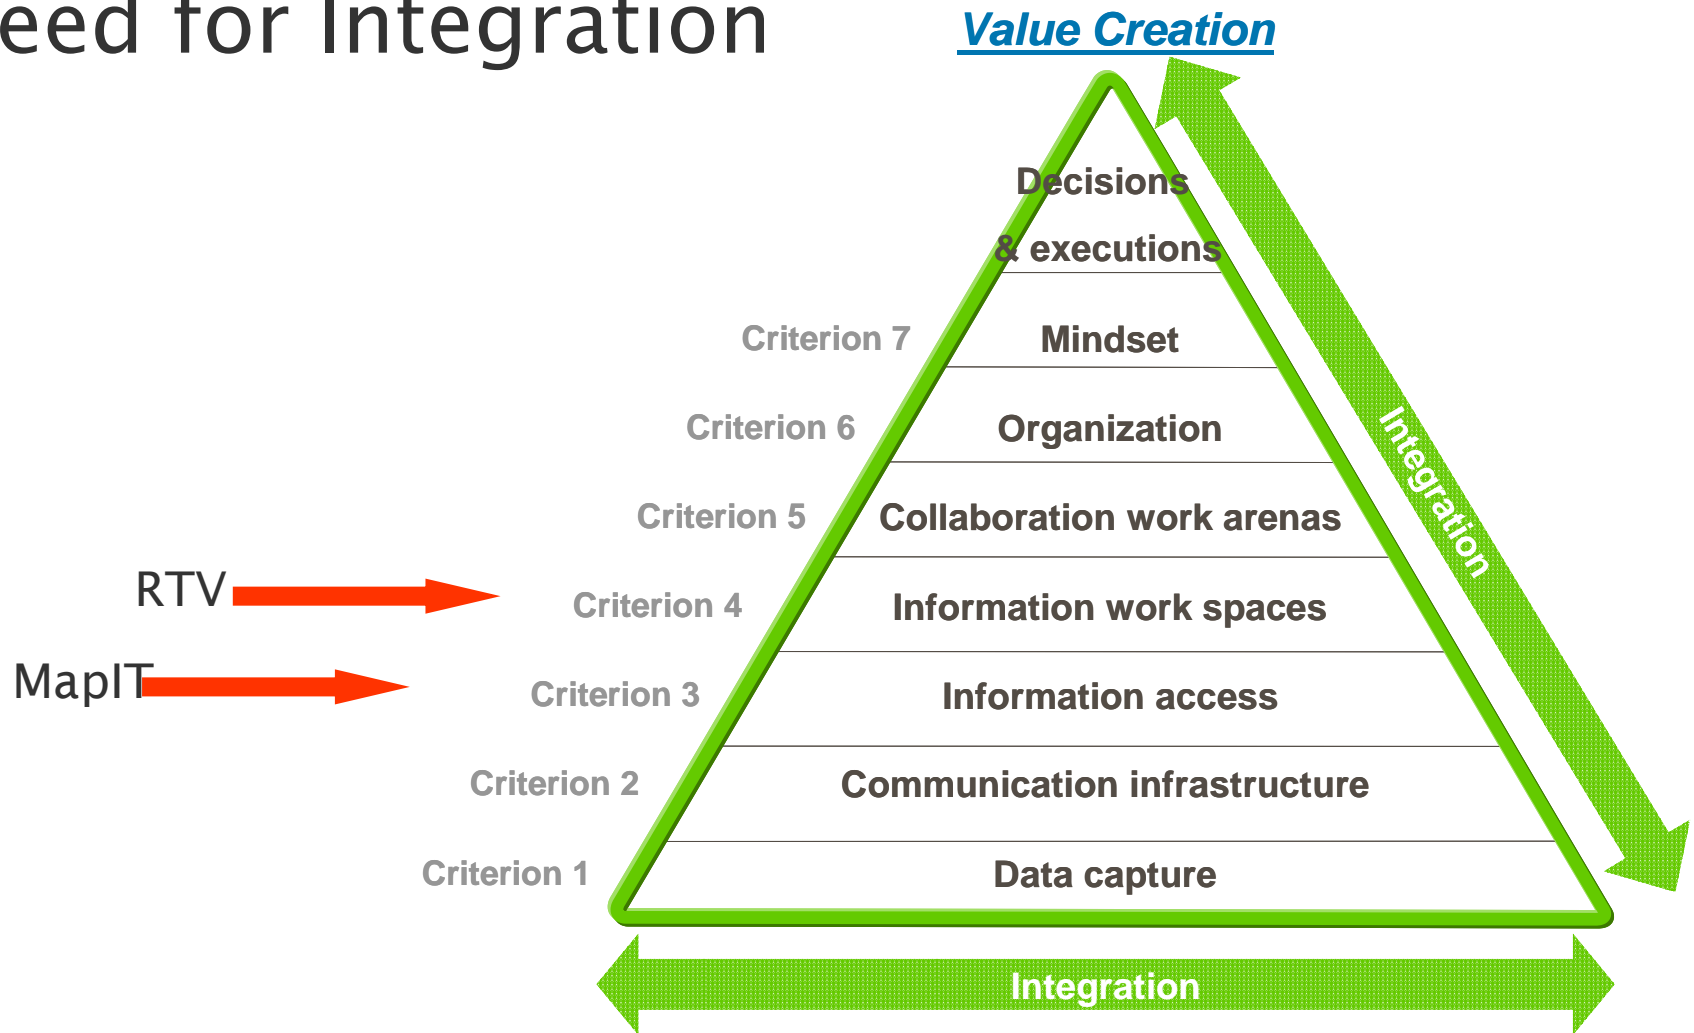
eed for Integration

Value Creation

Decisions
& executions

Criterion 7 Mindset

Criterion 6 Organization

Criterion 5 Collaboration work arenas

RTV

Criterion 4 Information work spaces

MapIT

Criterion 3 Information access

Criterion 2 Communication infrastructure

Criterion 1 Data capture

Integration

Integration